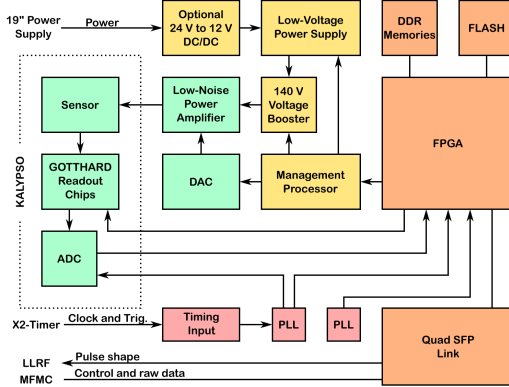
19" Power Supply

Power

Optional 24 V to 12 V DC/DC

Low-Voltage Power Supply

DDR Memories

FLASH

Sensor

Low-Noise Power Amplifier

140 V Voltage Booster

FPGA

KALYPSO

GOTTHARD Readout Chips

DAC

Management Processor

ADC

X2-Timer

Clock and Trig.

Timing Input

PLL

PLL

Quad SFP Link

LLRF

Pulse shape

MFMC

Control and raw data